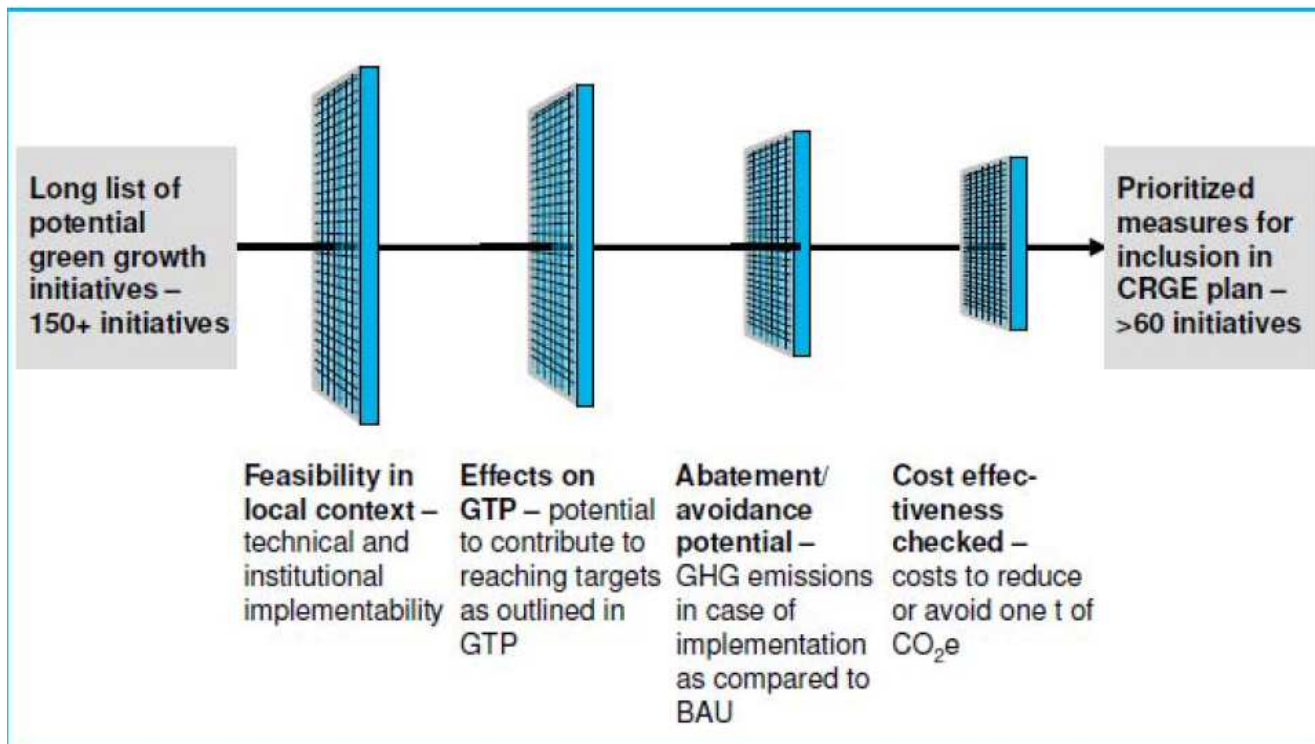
Long list of potential green growth initiatives – 150+ initiatives

Prioritized measures for inclusion in CRGE plan – >60 initiatives

Feasibility in local context – technical and institutional implementability

Effects on GTP – potential to contribute to reaching targets as outlined in GTP

Abatement/ avoidance potential – GHG emissions in case of implementation as compared to BAU

Cost effectiveness checked – costs to reduce or avoid one t of $CO_2e$